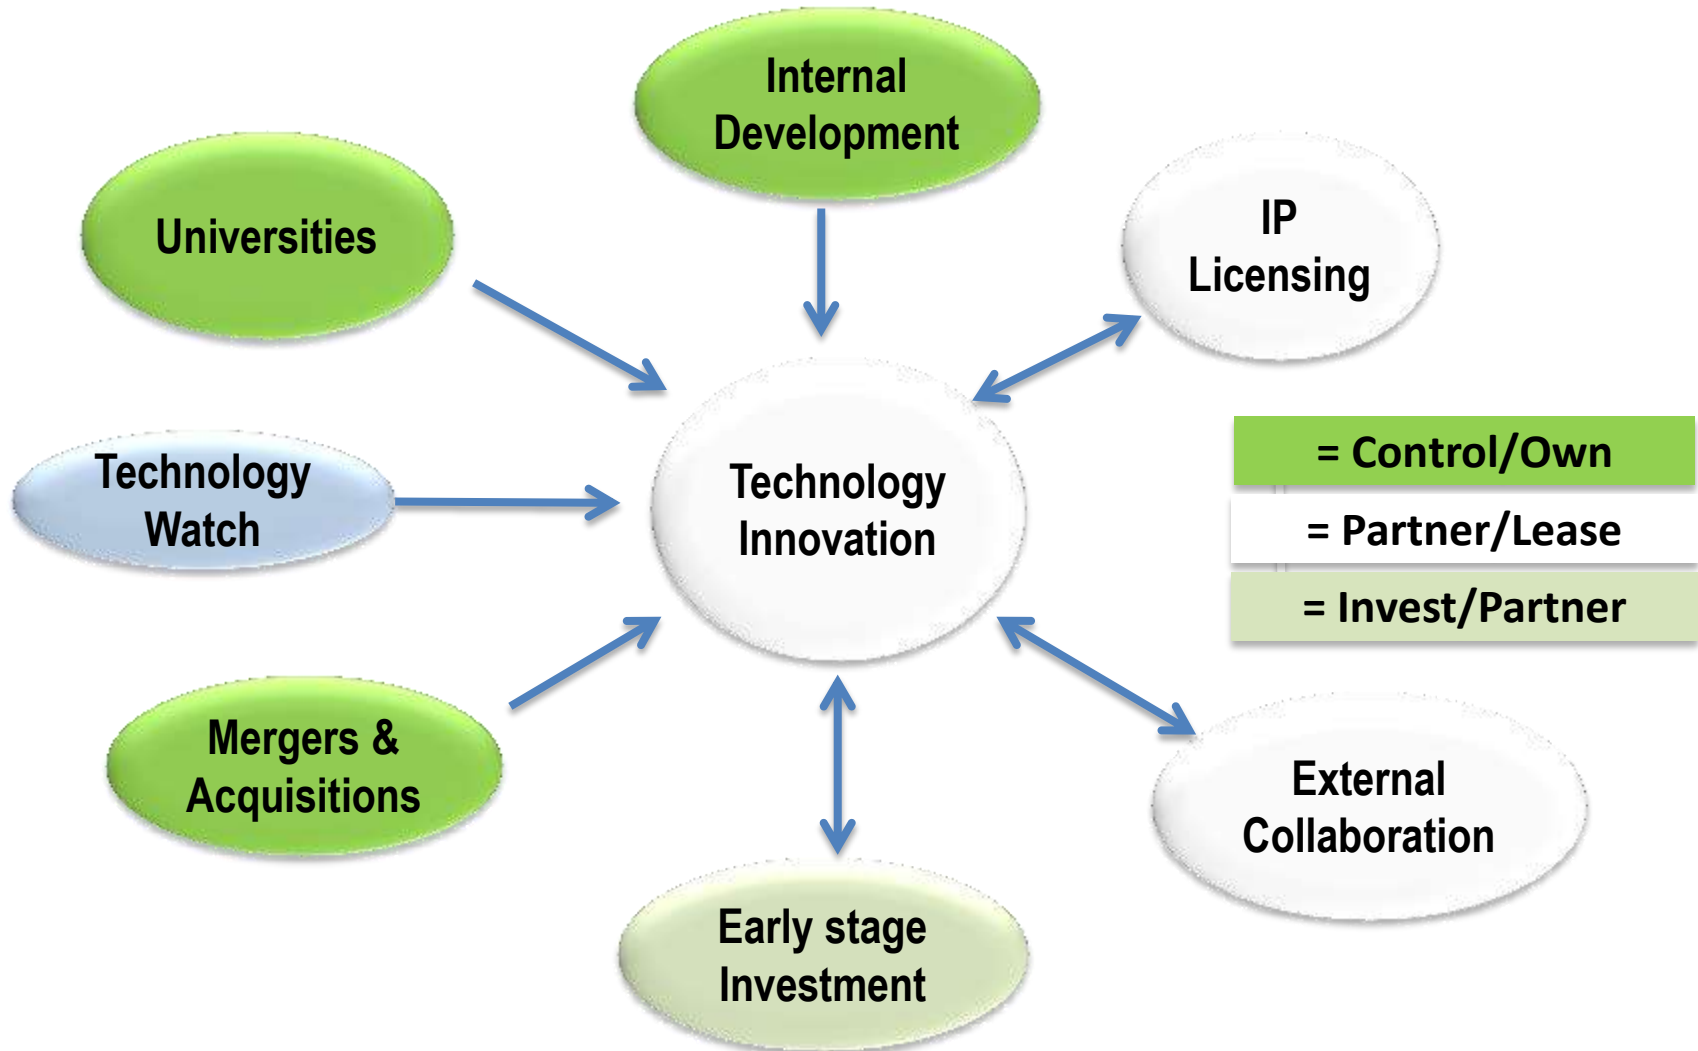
Internal Development

Universities

IP Licensing

Technology Watch

Technology Innovation

= Control/Own

= Partner/Lease

= Invest/Partner

Mergers & Acquisitions

External Collaboration

Early stage Investment